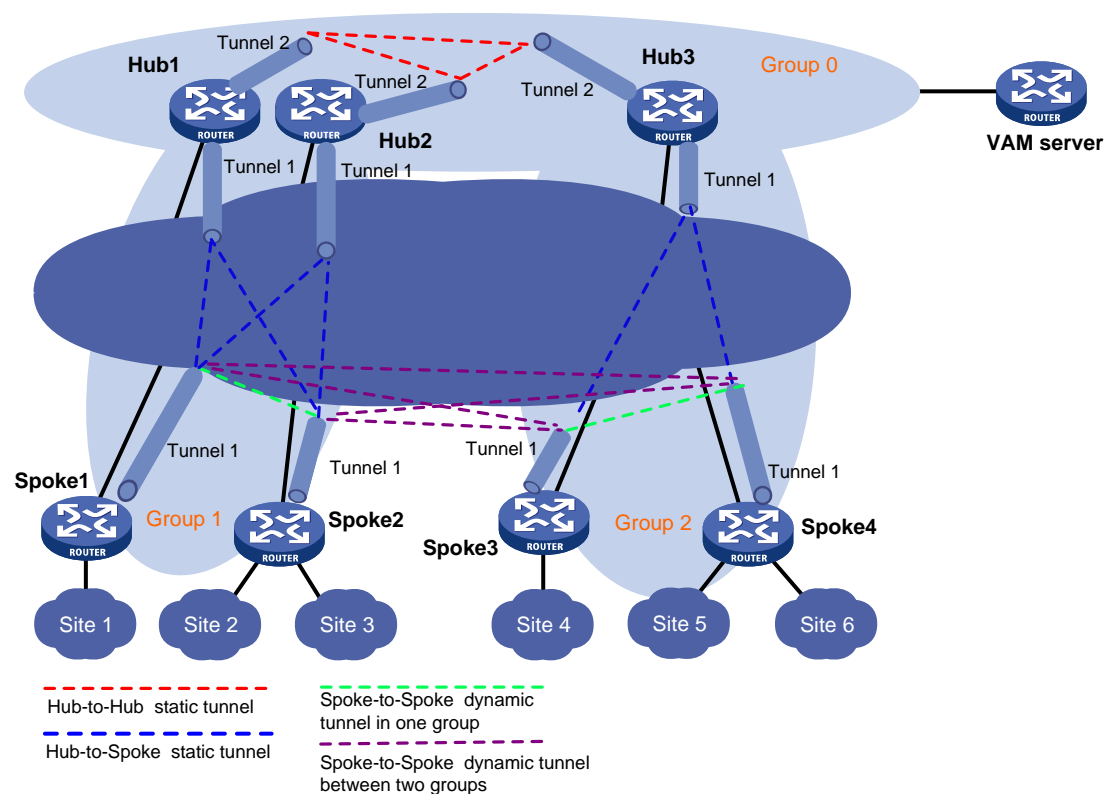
Tunnel 2

Hub1

Tunnel 2

Tunnel 2

Hub3

Group 0

VAM server

ROUTER

ROUTER

Hub2

ROUTER

ROUTER

Tunnel 1

Tunnel 1

Tunnel 1

Tunnel 1

Tunnel 1

Tunnel 1

Tunnel 1

Spoke1

Group 1

Spoke2

Group 2

Spoke4

Spoke3

ROUTER

ROUTER

ROUTER

ROUTER

Site 1

Site 2

Site 3

Site 4

Site 5

Site 6

Hub-to-Hub static tunnel

Hub-to-Spoke static tunnel

Spoke-to-Spoke dynamic tunnel in one group

Spoke-to-Spoke dynamic tunnel between two groups